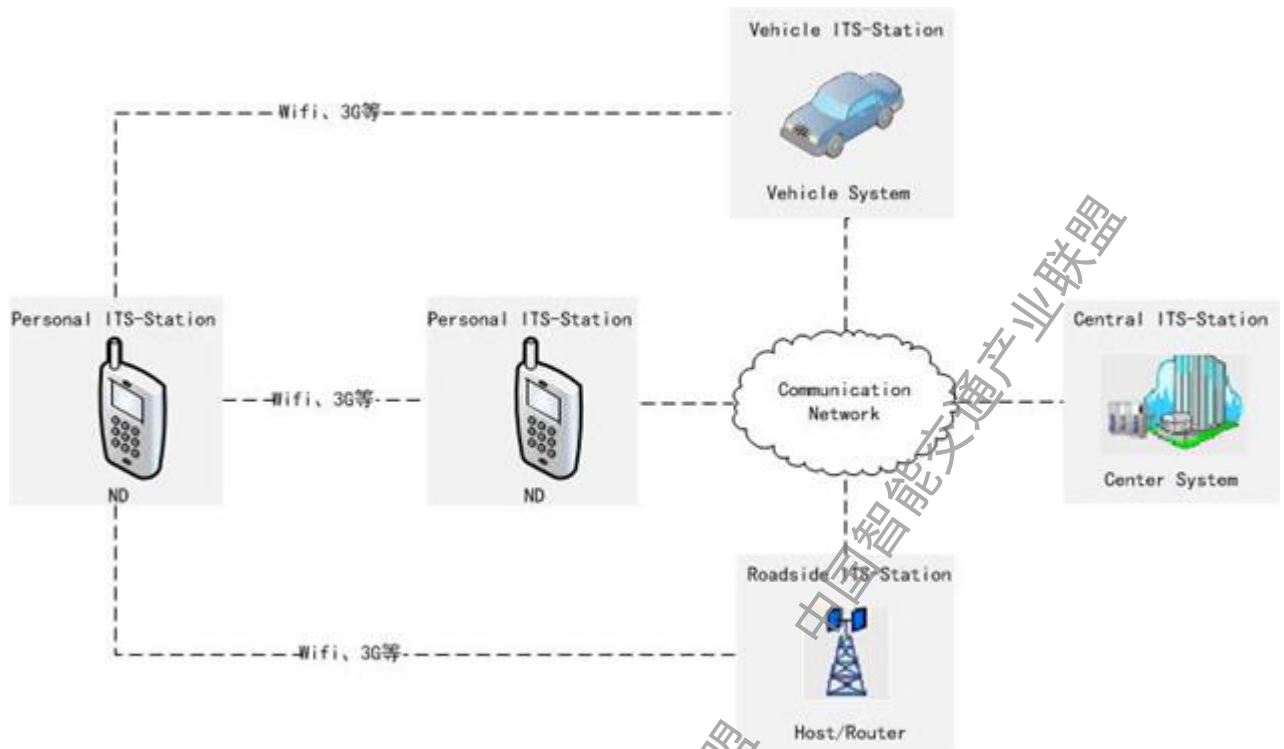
Vehicle ITS-Station

Wifi、3G等

Vehicle System

Personal ITS-Station

Wifi、3G等

Personal ITS-Station

Communication Network

Central ITS-Station

Center System

ND

ND

Roadside ITS-Station

Wifi、3G等

Host/Router

中国智能交通产业联盟

盟